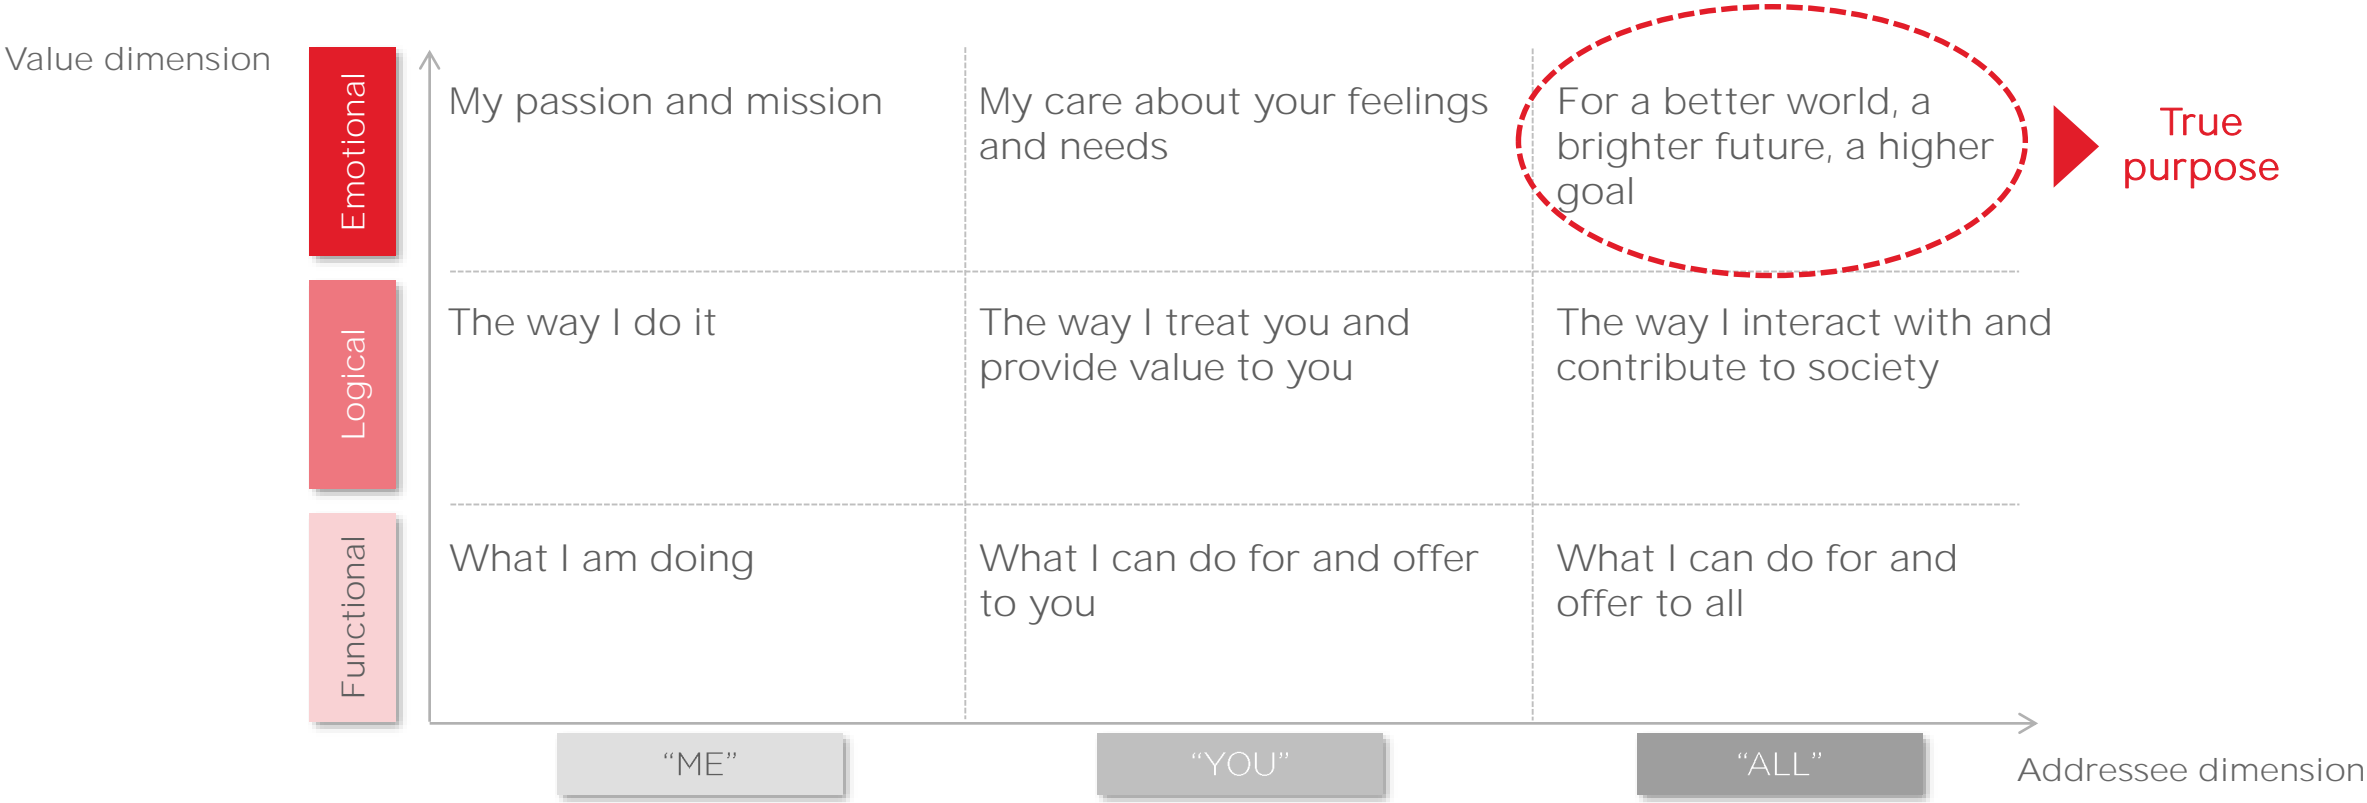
Value dimension

| | "ME" | "YOU" | "ALL" |
|---|---|---|---|
| Emotional | My passion and mission | My care about your feelings and needs | For a better world, a brighter future, a higher goal |
| Logical | The way I do it | The way I treat you and provide value to you | The way I interact with and contribute to society |
| Functional | What I am doing | What I can do for and offer to you | What I can do for and offer to all |

True purpose

Addressee dimension